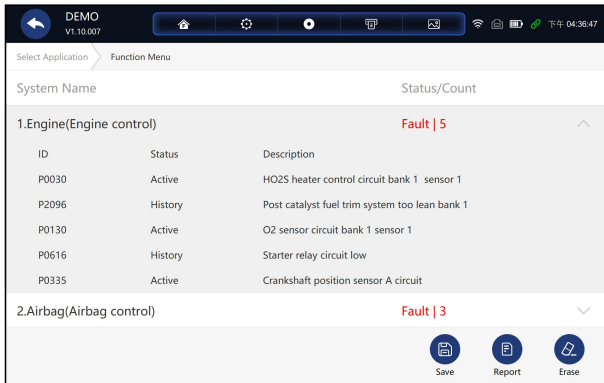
DEMO
V1.10.007

下午 04:36:47

Select Application
Function Menu

System Name
Status/Count

1.Engine(Engine control)
Fault | 5

| ID | Status | Description |
|---|---|---|
| P0030 | Active | HO2S heater control circuit bank 1 sensor 1 |
| P2096 | History | Post catalyst fuel trim system too lean bank 1 |
| P0130 | Active | O2 sensor circuit bank 1 sensor 1 |
| P0616 | History | Starter relay circuit low |
| P0335 | Active | Crankshaft position sensor A circuit |

2.Airbag(Airbag control)
Fault | 3

Save
Report
Erase